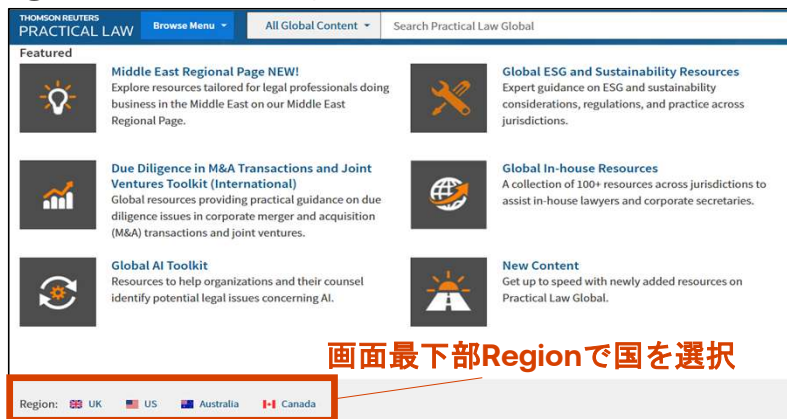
THOMSON REUTERS
PRACTICAL LAW

Browse Menu

All Global Content

Search Practical Law Global

Featured

Middle East Regional Page NEW!
Explore resources tailored for legal professionals doing business in the Middle East on our Middle East Regional Page.

Global ESG and Sustainability Resources
Expert guidance on ESG and sustainability considerations, regulations, and practice across jurisdictions.

Due Diligence in M&A Transactions and Joint Ventures Toolkit (International)
Global resources providing practical guidance on due diligence issues in corporate merger and acquisition (M&A) transactions and joint ventures.

Global In-house Resources
A collection of 100+ resources across jurisdictions to assist in-house lawyers and corporate secretaries.

Global AI Toolkit
Resources to help organizations and their counsel identify potential legal issues concerning AI.

New Content
Get up to speed with newly added resources on Practical Law Global.

画面最下部Regionで国を選択

Region: UK US Australia Canada